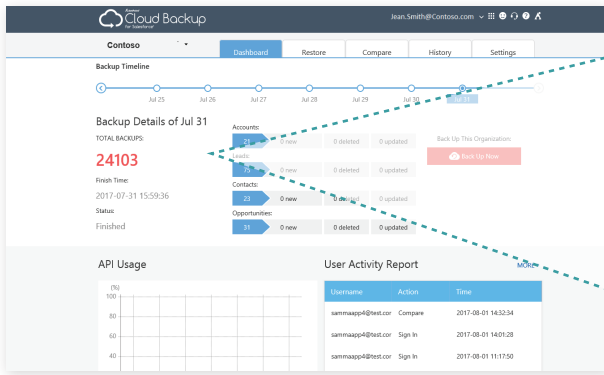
Cloud Backup for Salesforce

Jean.Smith@Contoso.com

Contoso

Dashboard
Restore
Compare
History
Settings

Backup Timeline

Jul 25
Jul 26
Jul 27
Jul 28
Jul 29
Jul 30
Jul 31

Backup Details of Jul 31

TOTAL BACKUPS:

24103

Finish Time:

2017-07-31 15:59:36

Status:

Finished

Accounts:
21 | 0 new | 0 deleted | 0 updated

Leads:
75 | 0 new | 0 deleted | 0 updated

Contacts:
23 | 0 new | 0 deleted | 0 updated

Opportunities:
31 | 0 new | 0 deleted | 0 updated

Back Up This Organization:

Back Up Now

API Usage

(%)
100
80
60
40

User Activity Report

MORE

| Username | Action | Time |
|---|---|---|
| sammaapp4@test.cor | Compare | 2017-08-01 14:32:34 |
| sammaapp4@test.cor | Sign In | 2017-08-01 14:01:28 |
| sammaapp4@test.cor | Sign In | 2017-08-01 11:17:50 |